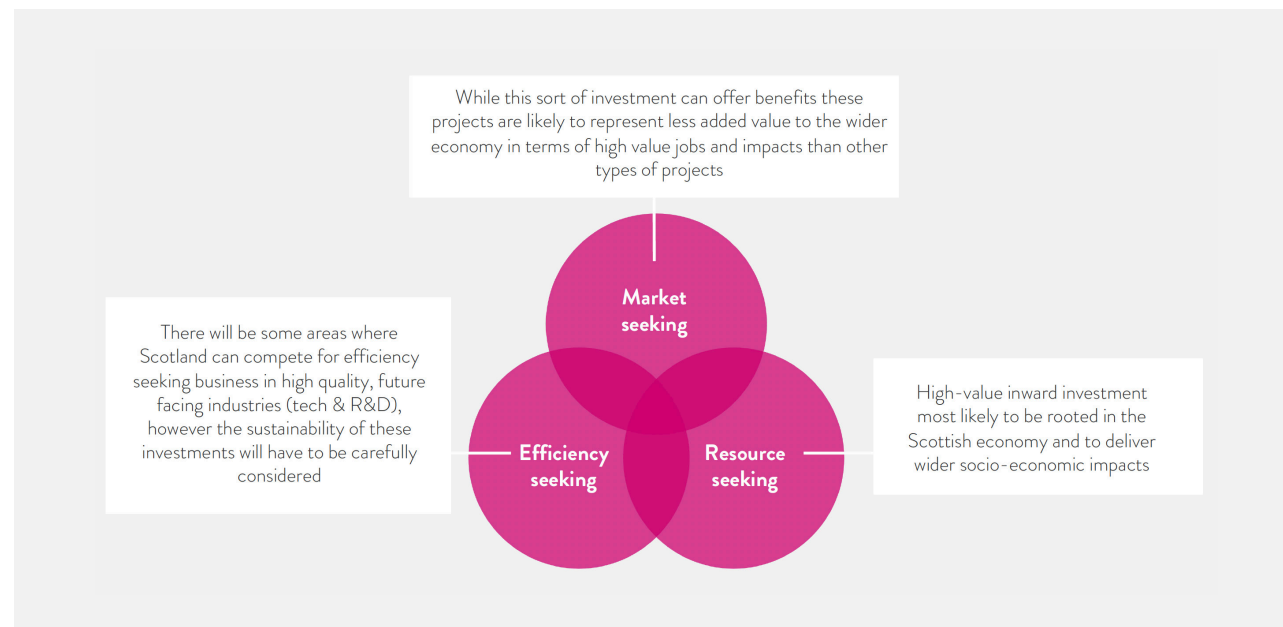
While this sort of investment can offer benefits these projects are likely to represent less added value to the wider economy in terms of high value jobs and impacts than other types of projects

Market seeking

There will be some areas where Scotland can compete for efficiency seeking business in high quality, future facing industries (tech & R&D), however the sustainability of these investments will have to be carefully considered

Efficiency seeking

Resource seeking

High-value inward investment most likely to be rooted in the Scottish economy and to deliver wider socio-economic impacts